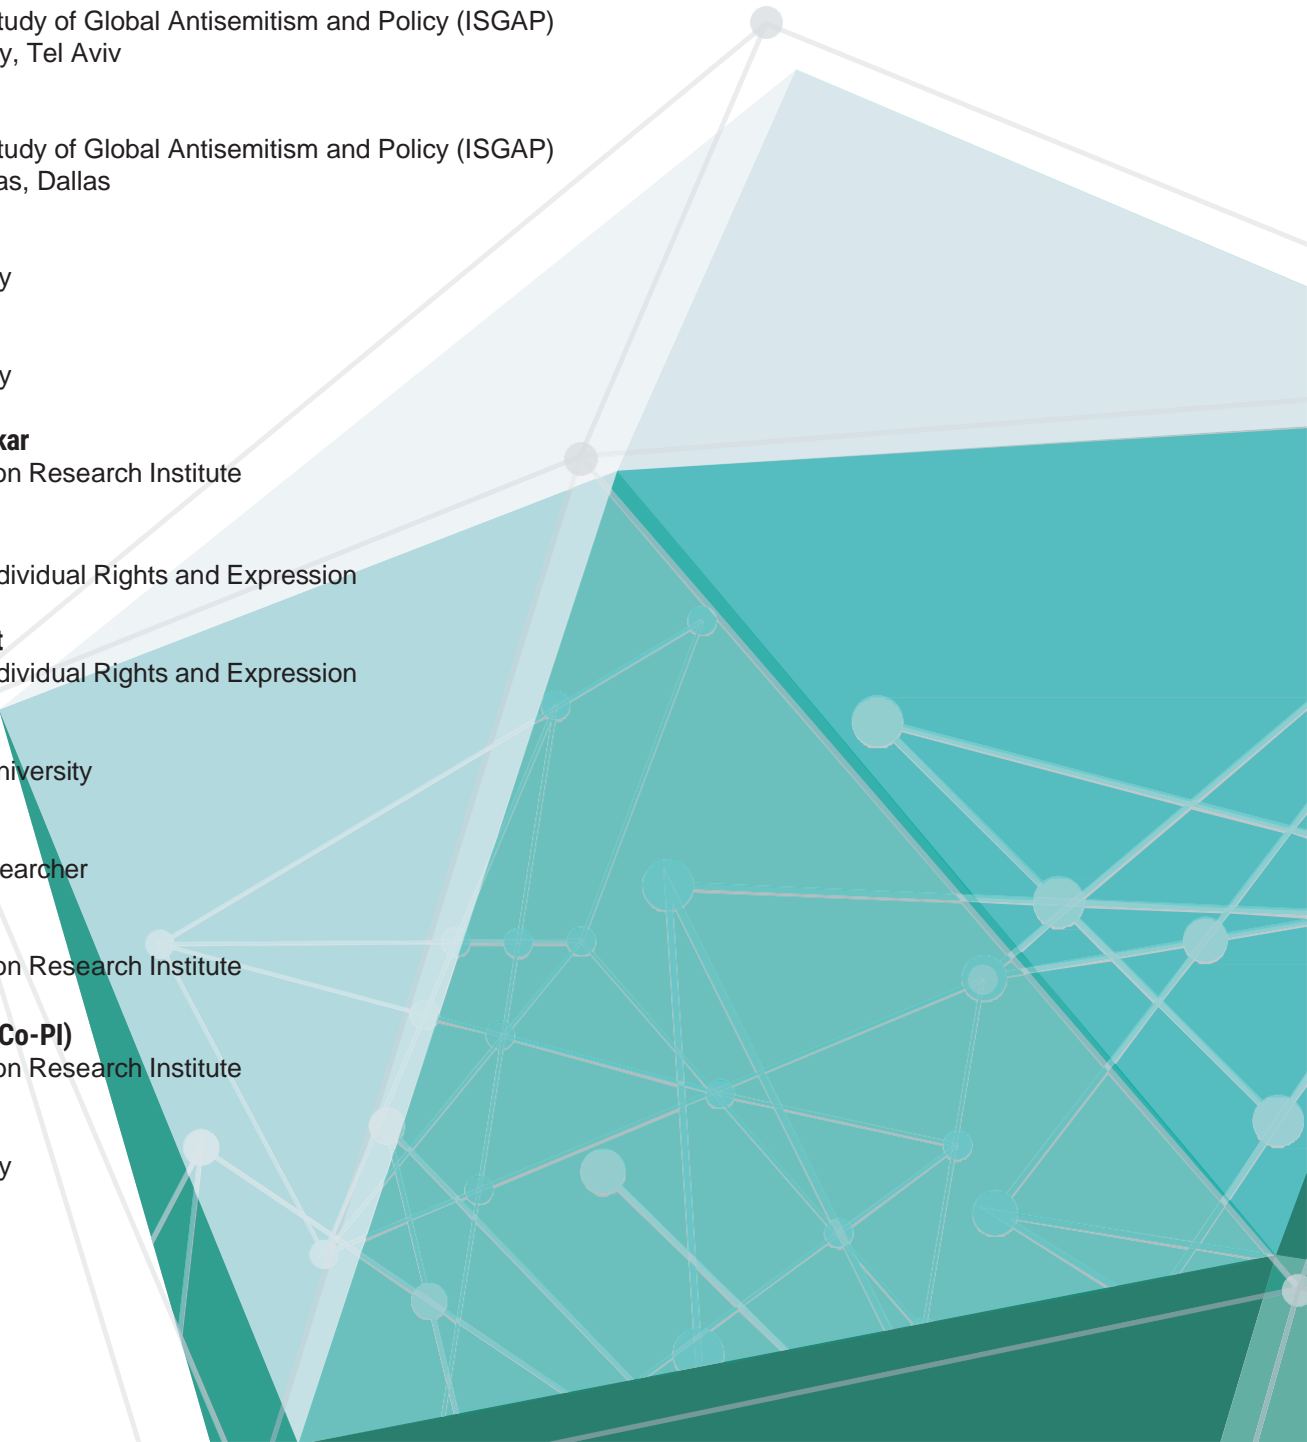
tudy of Global Antisemitism and Policy (ISGAP)
y, Tel Aviv

tudy of Global Antisemitism and Policy (ISGAP)
as, Dallas

y

y

kar
on Research Institute

dividual Rights and Expression

t
dividual Rights and Expression

niversity

earcher

on Research Institute

Co-PI)
on Research Institute

y